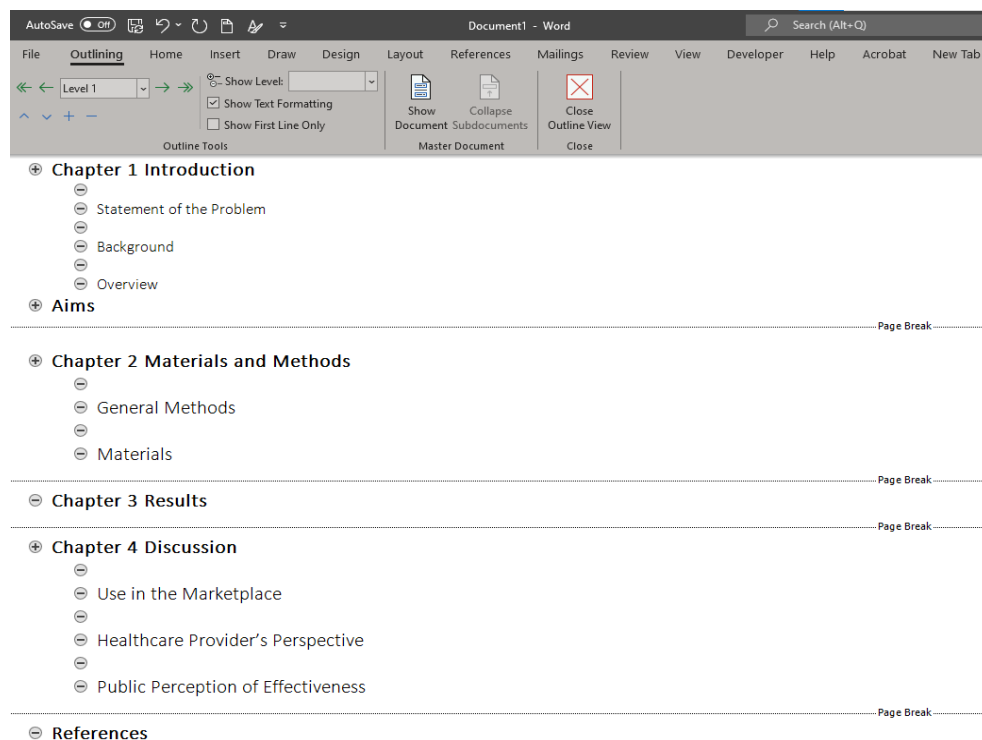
AutoSave Off Document1 - Word Search (Alt+Q)

File Outlining Home Insert Draw Design Layout References Mailings Review View Developer Help Acrobat New Tab

Level 1
Show Level:
Show Text Formatting
Show First Line Only
Outline Tools

Show Document
Collapse Subdocuments
Master Document

Close Outline View
Close

Chapter 1 Introduction

Statement of the Problem

Background

Overview

Aims

Page Break

Chapter 2 Materials and Methods

General Methods

Materials

Page Break

Chapter 3 Results

Page Break

Chapter 4 Discussion

Use in the Marketplace

Healthcare Provider's Perspective

Public Perception of Effectiveness

Page Break

References